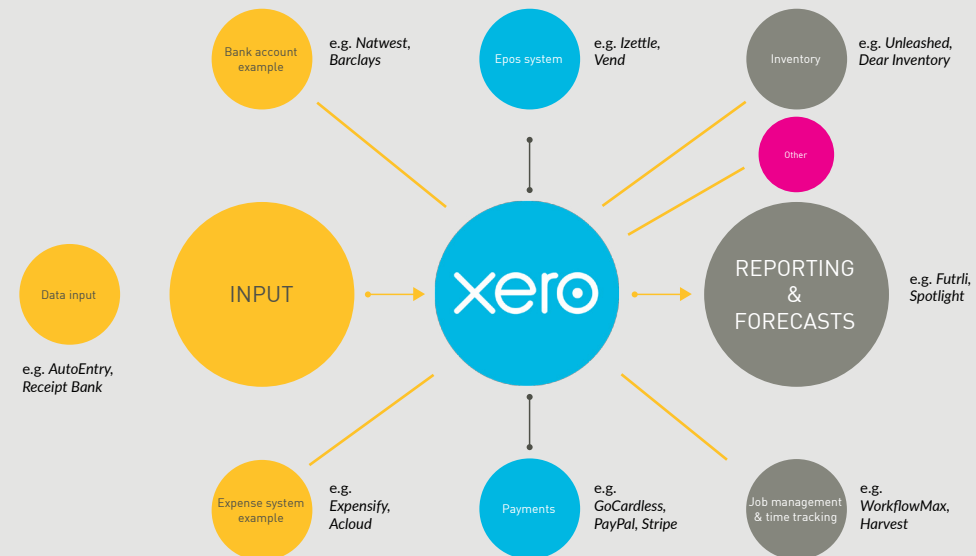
Bank account example

e.g. Natwest, Barclays

Epos system

e.g. Izettle, Vend

Inventory

e.g. Unleashed, Dear Inventory

Other

Data input

e.g. AutoEntry, Receipt Bank

INPUT

xero

REPORTING & FORECASTS

e.g. Futrli, Spotlight

Expense system example

e.g. Expensify, Acloud

Payments

e.g. GoCardless, PayPal, Stripe

Job management & time tracking

e.g. WorkflowMax, Harvest